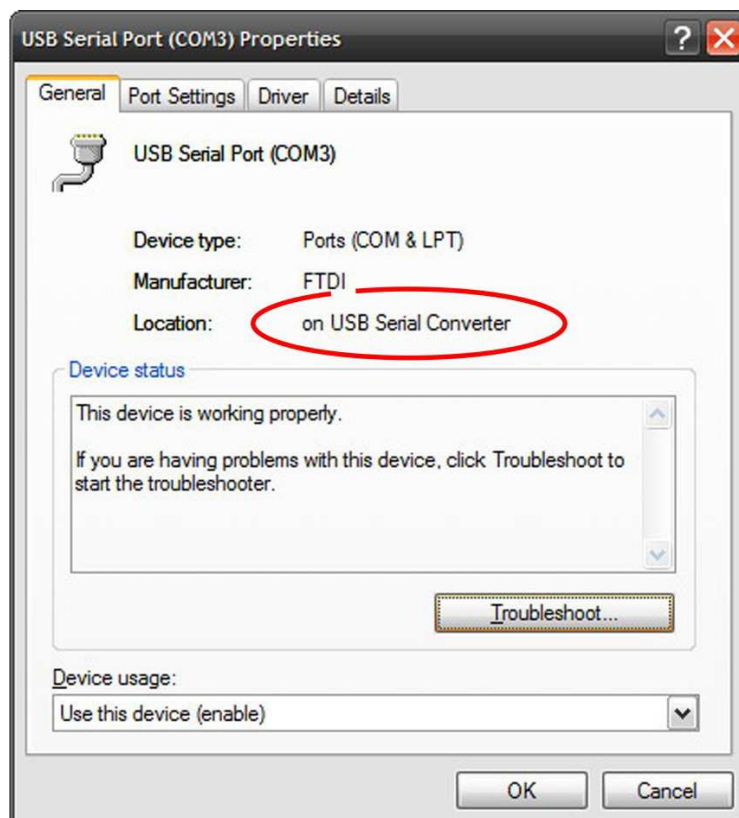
USB Serial Port (COM3) Properties

?

General | Port Settings | Driver | Details

USB Serial Port (COM3)

Device type: Ports (COM & LPT)

Manufacturer: FTDI

Location: on USB Serial Converter

Device status

This device is working properly.

If you are having problems with this device, click Troubleshoot to start the troubleshooter.

Troubleshoot...

Device usage:

Use this device (enable)

OK

Cancel